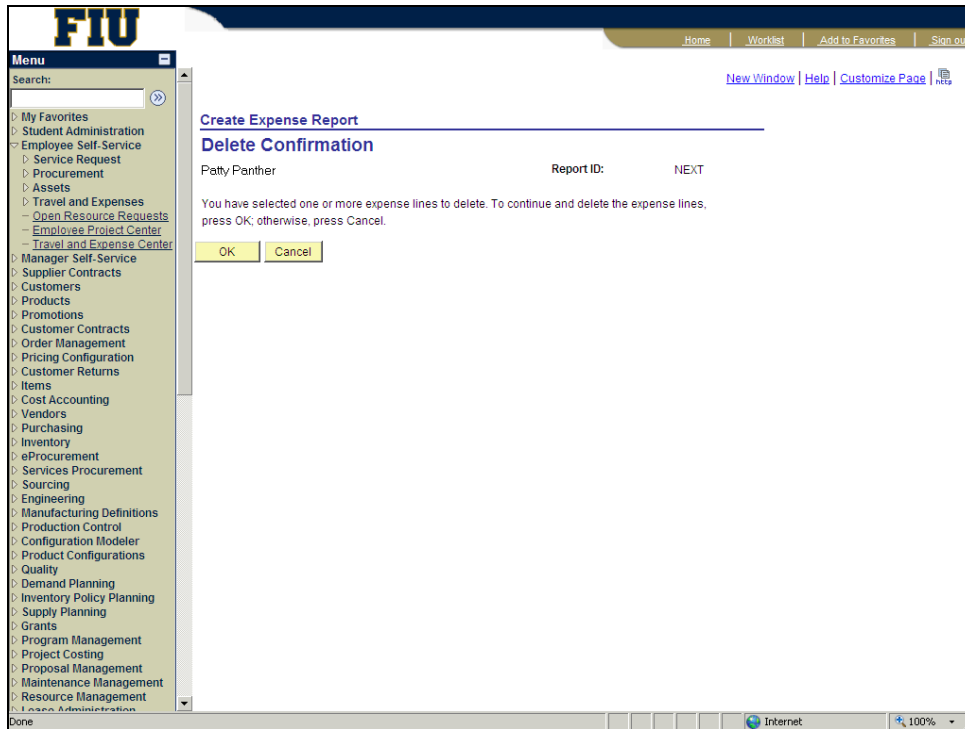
FIU

Home | Worklist | Add to Favorites | Sign ou

Menu

Search:

My Favorites
Student Administration
Employee Self-Service
Service Request
Procurement
Assets
Travel and Expenses
– Open Resource Requests
– Employee Project Center
– Travel and Expense Center
Manager Self-Service
Supplier Contracts
Customers
Products
Promotions
Customer Contracts
Order Management
Pricing Configuration
Customer Returns
Items
Cost Accounting
Vendors
Purchasing
Inventory
eProcurement
Services Procurement
Sourcing
Engineering
Manufacturing Definitions
Production Control
Configuration Modeler
Product Configurations
Quality
Demand Planning
Inventory Policy Planning
Supply Planning
Grants
Program Management
Project Costing
Proposal Management
Maintenance Management
Resource Management
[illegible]

New Window | Help | Customize Page | http

Create Expense Report

Delete Confirmation

Patty Panther    Report ID:    NEXT

You have selected one or more expense lines to delete. To continue and delete the expense lines, press OK; otherwise, press Cancel.

OK    Cancel

Done    Internet    100%